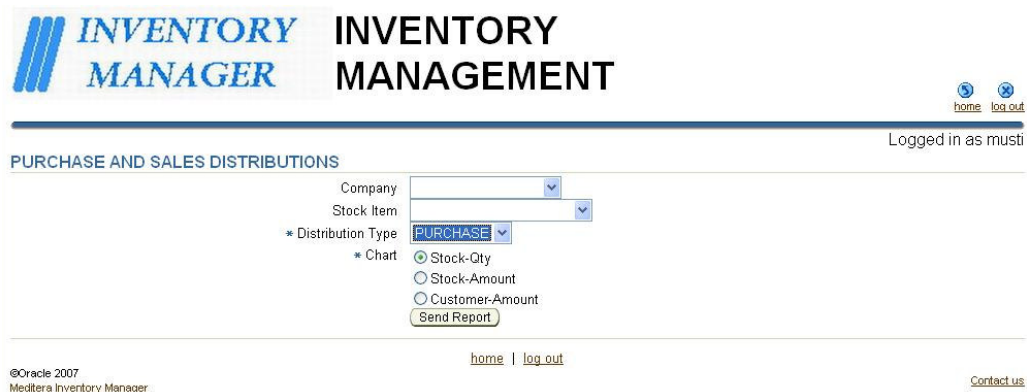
INVENTORY MANAGER

INVENTORY MANAGEMENT

home log out

Logged in as musti

PURCHASE AND SALES DISTRIBUTIONS

Company

Stock Item

* Distribution Type PURCHASE

* Chart
Stock-Qty
Stock-Amount
Customer-Amount

Send Report

home | log out

©Oracle 2007
Meditera Inventory Manager

Contact us